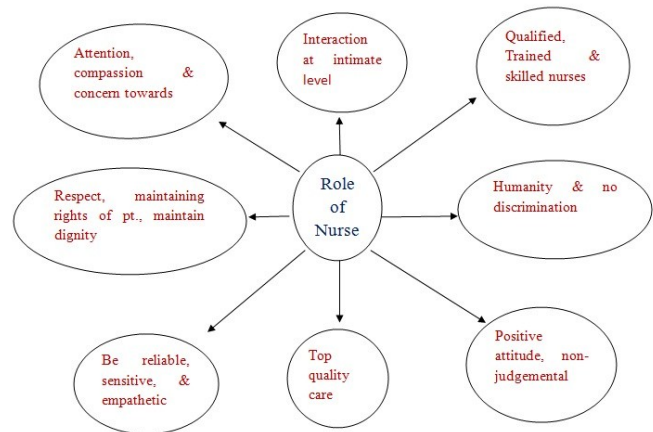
Role of Nurse

Attention, compassion & concern towards

Interaction at intimate level

Qualified, Trained & skilled nurses

Respect, maintaining rights of pt., maintain dignity

Humanity & no discrimination

Be reliable, sensitive, & empathetic

Top quality care

Positive attitude, non-judgemental